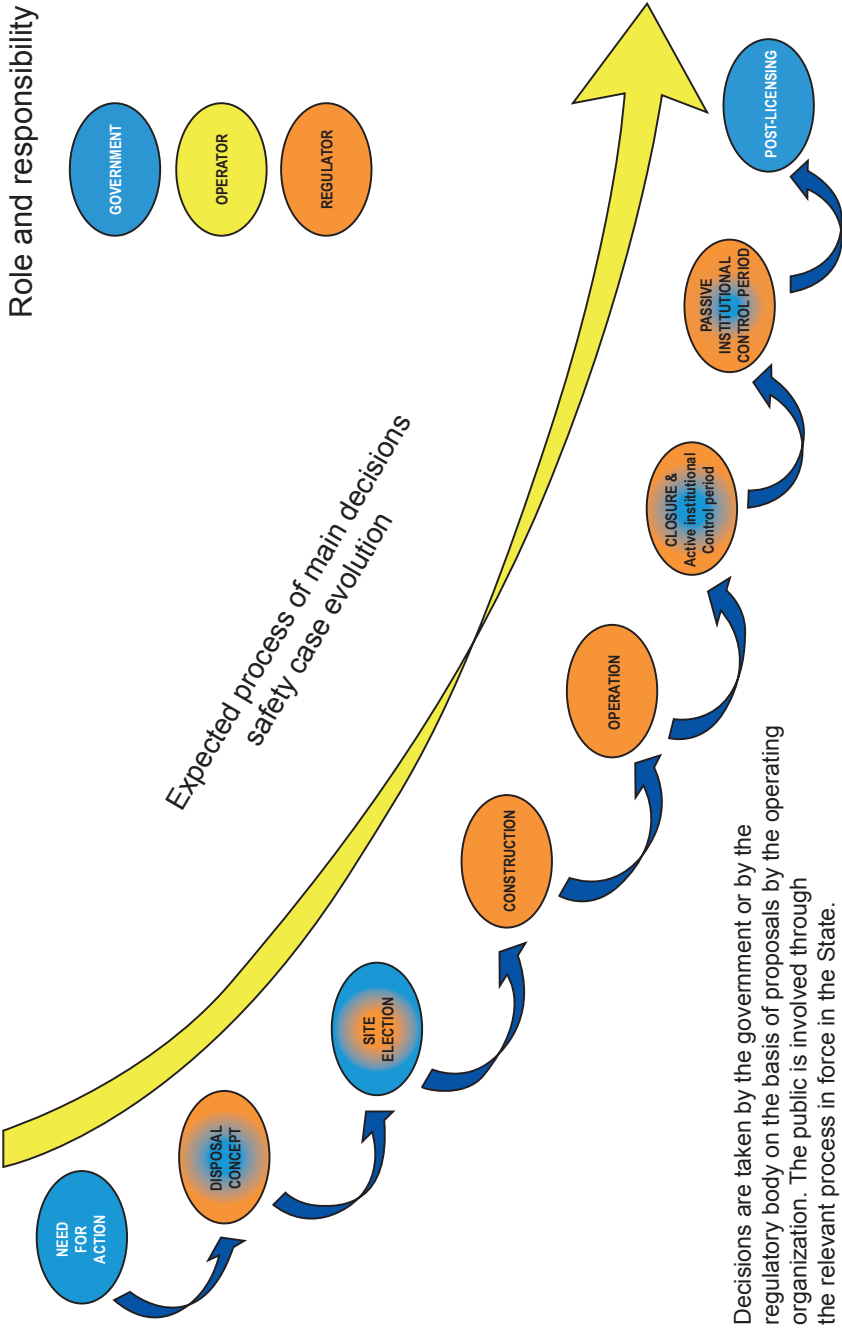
Role and responsibility

GOVERNMENT

OPERATOR

REGULATOR

Expected process of main decisions safety case evolution

NEED FOR ACTION

DISPOSAL CONCEPT

SITE ELECTION

CONSTRUCTION

OPERATION

CLOSURE & Active institutional Control period

PASSIVE INSTITUTIONAL CONTROL PERIOD

POST-LICENSING

Decisions are taken by the government or by the regulatory body on the basis of proposals by the operating organization. The public is involved through the relevant process in force in the State.